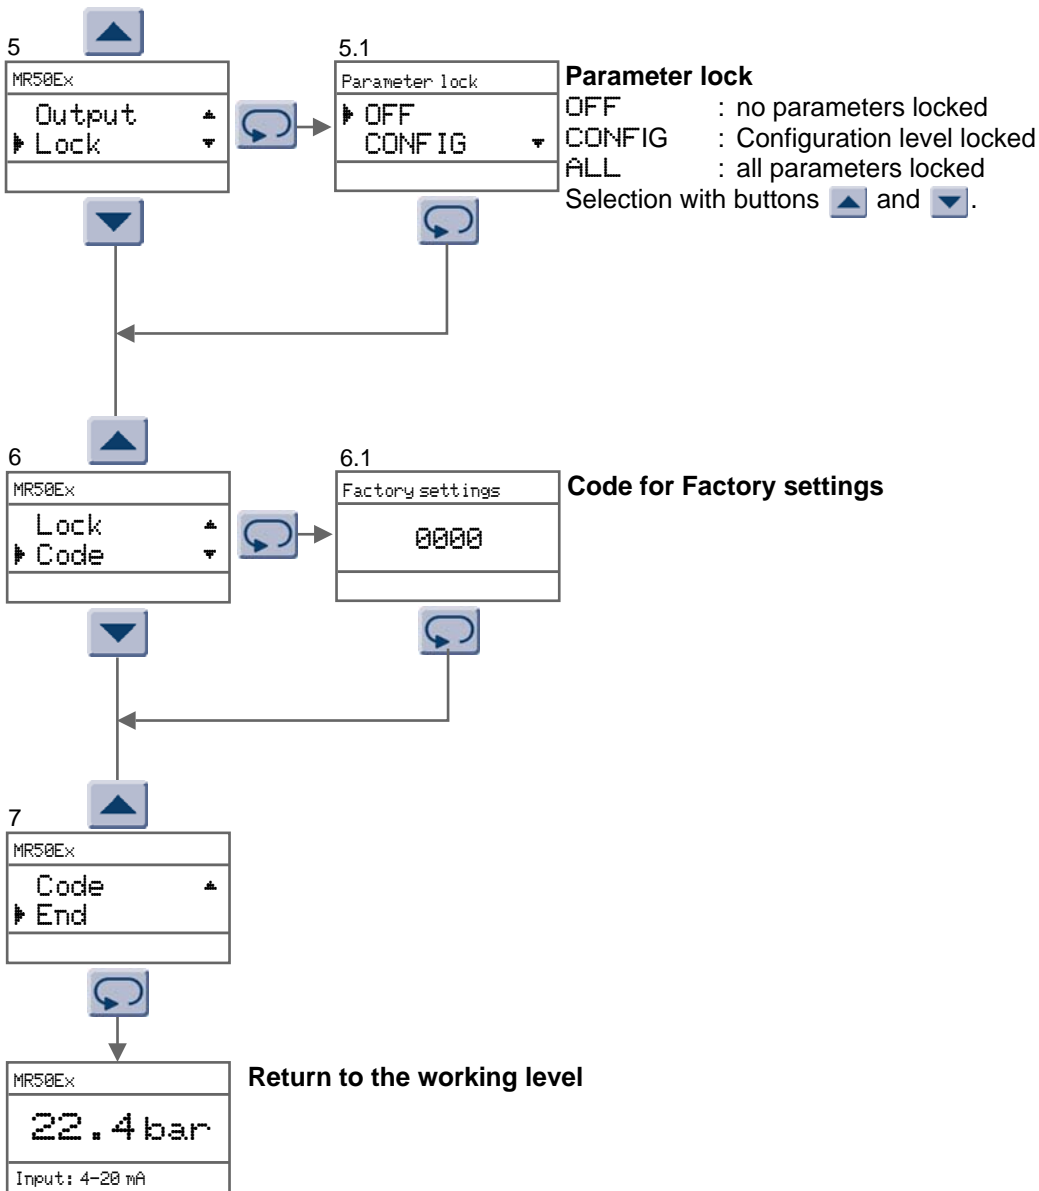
5
MR50Ex
Output
Lock

5.1
Parameter lock
OFF
CONFIG

**Parameter lock**
OFF : no parameters locked
CONFIG : Configuration level locked
ALL : all parameters locked
Selection with buttons and .

6
MR50Ex
Lock
Code

6.1
Factory settings
0000

**Code for Factory settings**

7
MR50Ex
Code
End

MR50Ex
22.4 bar
Input: 4-20 mA

**Return to the working level**